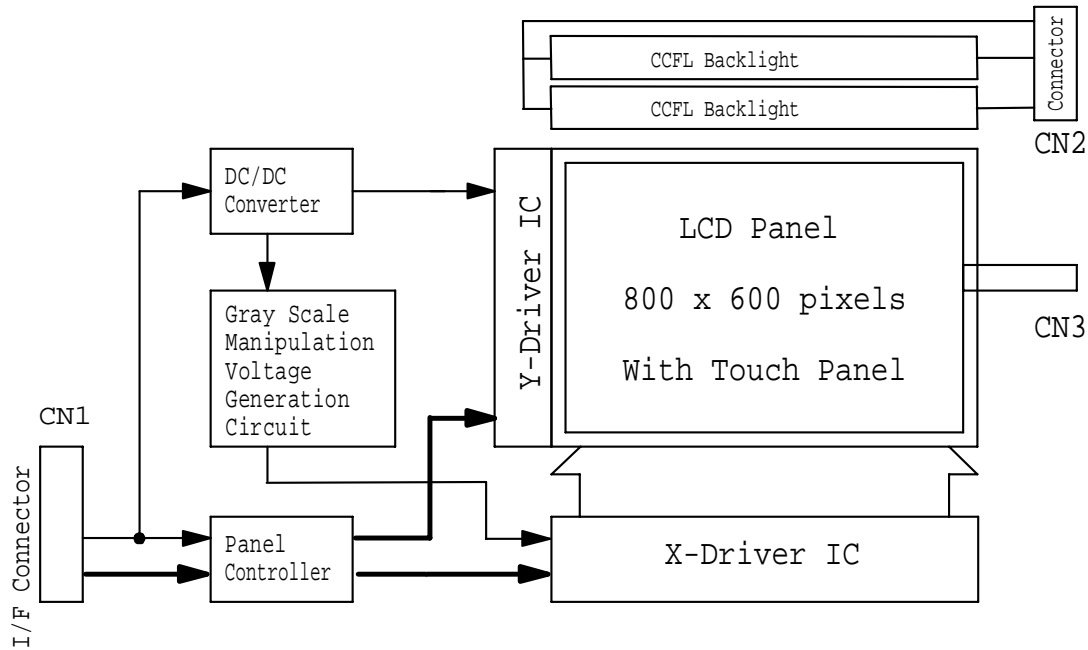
CCFL Backlight

CCFL Backlight

Connector

CN2

DC/DC Converter

Y-Driver IC

LCD Panel

800 x 600 pixels

With Touch Panel

CN3

Gray Scale Manipulation Voltage Generation Circuit

CN1

I/F Connector

Panel Controller

X-Driver IC